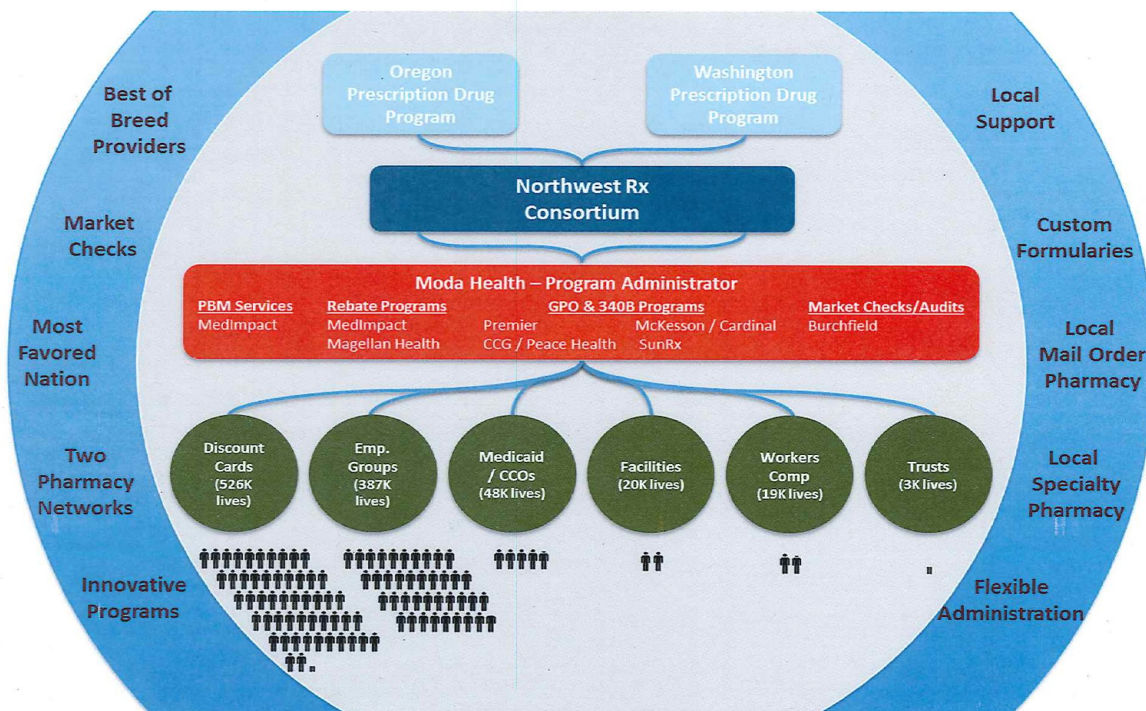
Best of Breed Providers

Market Checks

Most Favored Nation

Two Pharmacy Networks

Innovative Programs

Oregon Prescription Drug Program

Washington Prescription Drug Program

Northwest Rx Consortium

Moda Health – Program Administrator

PBM Services
MedImpact

Rebate Programs
MedImpact
Magellan Health

GPO & 340B Programs
Premier
CCG / Peace Health
McKesson / Cardinal
SunRx

Market Checks/Audits
Burchfield

Discount Cards (526K lives)

Emp. Groups (387K lives)

Medicaid / CCOs (48K lives)

Facilities (20K lives)

Workers Comp (19K lives)

Trusts (3K lives)

Local Support

Custom Formularies

Local Mail Order Pharmacy

Local Specialty Pharmacy

Flexible Administration